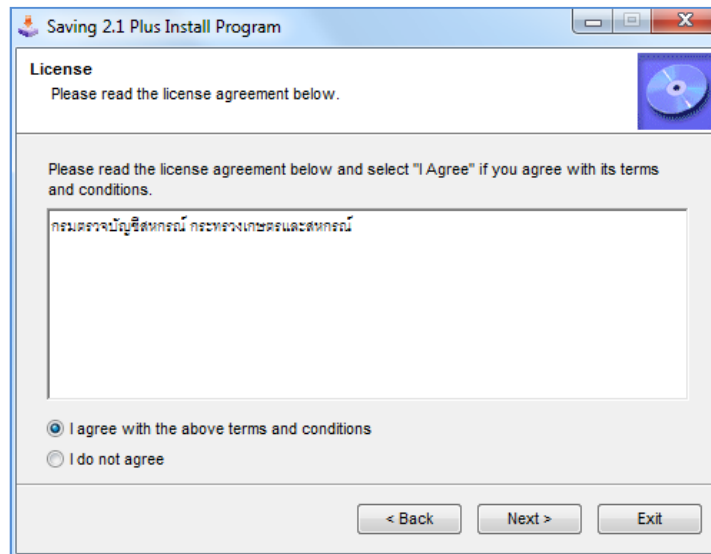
Saving 2.1 Plus Install Program

License
Please read the license agreement below.

Please read the license agreement below and select "I Agree" if you agree with its terms and conditions.

กรมตรวจบัญชีสหกรณ์ กระทรวงเกษตรและสหกรณ์

I agree with the above terms and conditions
I do not agree

< Back
Next >
Exit